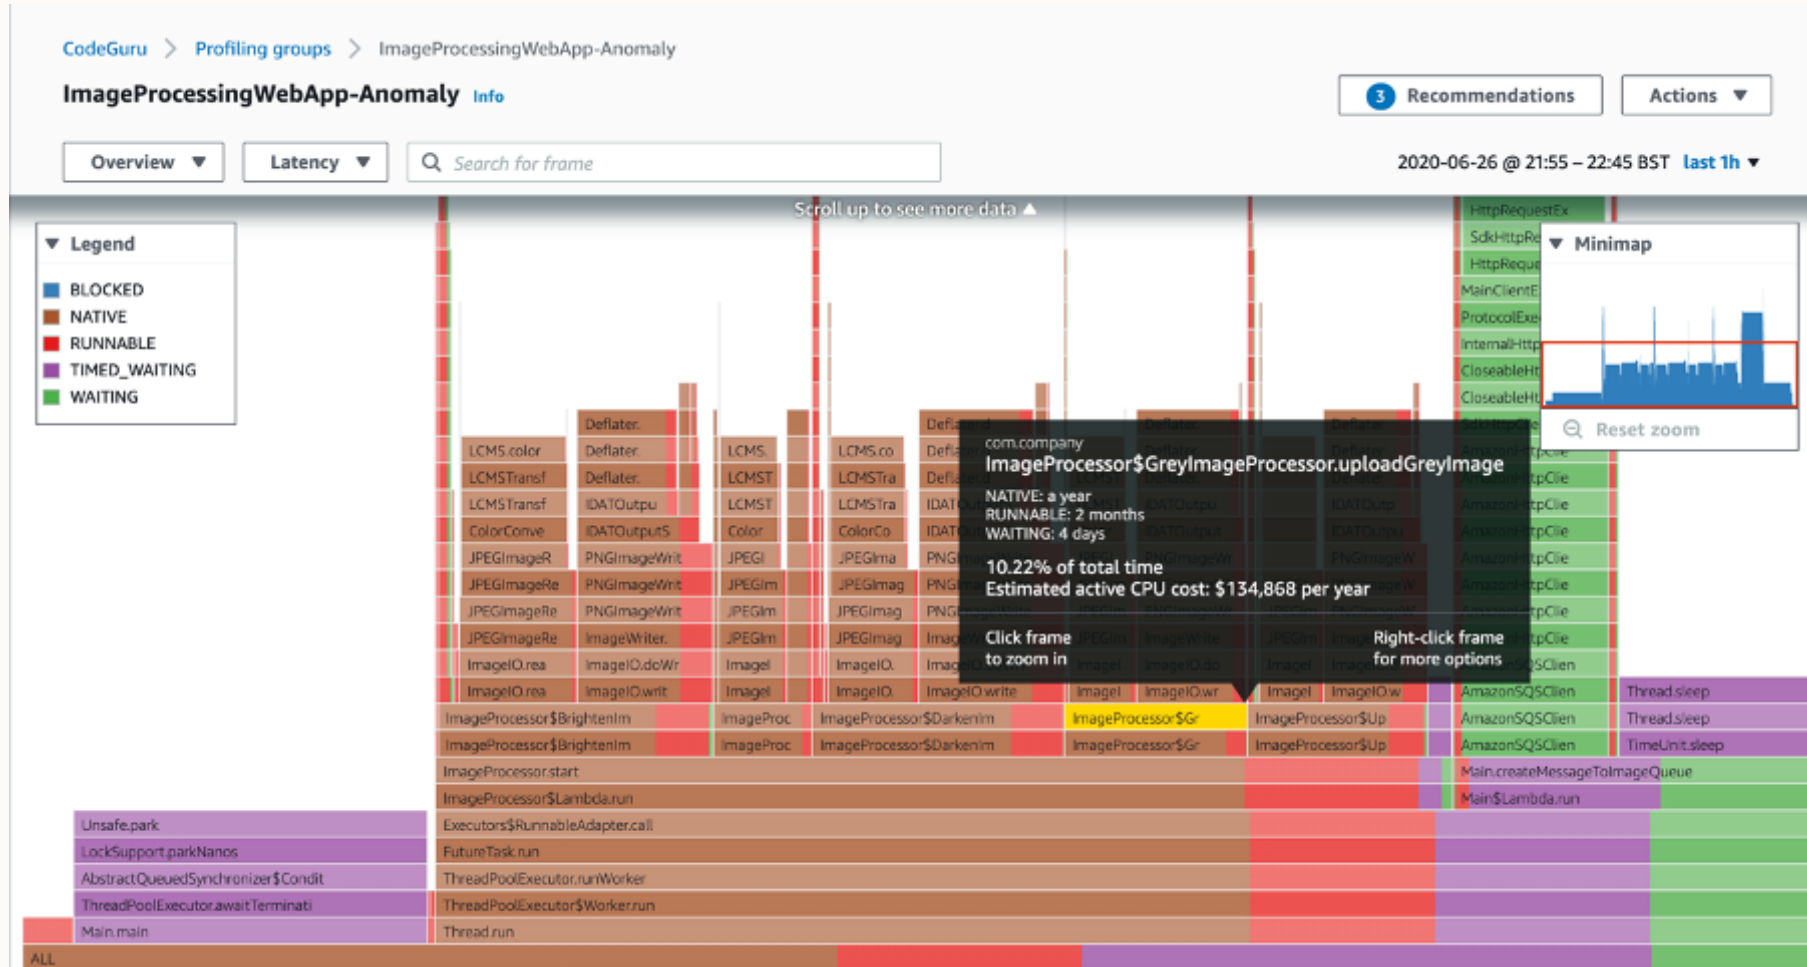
CodeGuru > Profiling groups > ImageProcessingWebApp-Anomaly

ImageProcessingWebApp-Anomaly Info

3 Recommendations

Actions ▼

Overview ▼

Latency ▼

Search for frame

2020-06-26 @ 21:55 – 22:45 BST last 1h ▼

Scroll up to see more data ▲

Legend

BLOCKED
NATIVE
RUNNABLE
TIMED_WAITING
WAITING

Minimap

Reset zoom

com.company
ImageProcessor$GreyImageProcessor.uploadGreyImage

NATIVE: a year
RUNNABLE: 2 months
WAITING: 4 days

10.22% of total time
Estimated active CPU cost: $134,868 per year

Click frame to zoom in

Right-click frame for more options

HttpRequestEx
SdkHttpRe
HttpReque
MainClientE
ProtocolExe
InternalHttp
CloseableHt
CloseableHt
SdkHttpCl
AmazonHttpClie
AmazonHttpClie
AmazonHttpClie
AmazonHttpClie
AmazonHttpClie
AmazonHttpClie
AmazonHttpClie
AmazonHttpClie
AmazonSQSClien
AmazonSQSClien
AmazonSQSClien
AmazonSQSClien

Deflater.
Deflater.
Deflater.
IDATOutpu
IDATOutputS
PNGImageWrit
PNGImageWrit
PNGImageWrit
ImageWriter.
ImageIO.doWr
ImageIO.writ

LCMS.color
LCMSTransf
LCMSTransf
ColorConve
JPEGImageR
JPEGImageRe
JPEGImageRe
JPEGImageRe
ImageIO.rea
ImageIO.rea

LCMS.
LCMST
LCMST
Color
JPEGI
JPEGIm
JPEGIm
JPEGIm
ImageI
ImageI

LCMS.co
LCMSTra
LCMSTra
ColorCo
JPEGIma
JPEGImag
JPEGImag
JPEGImag
ImageIO.
ImageIO.

Defla
Defla
Defla
IDAT
IDAT
PNG
PNG
PNG
Imag
Imag
ImageIO.write

ImageI
ImageIO.wr
ImageI
ImageIO.w

ImageProcessor$BrightenIm
ImageProcessor$BrightenIm
ImageProc
ImageProc
ImageProcessor$DarkenIm
ImageProcessor$DarkenIm
ImageProcessor$Gr
ImageProcessor$Gr
ImageProcessor$Up
ImageProcessor$Up

Thread.sleep
Thread.sleep
TimeUnit.sleep

ImageProcessor.start
ImageProcessor$Lambda.run
Main.createMessageToImageQueue
Main$Lambda.run

Unsafe.park
LockSupport.parkNanos
AbstractQueuedSynchronizer$Condit
ThreadPoolExecutor.awaitTerminati
Main.main

Executors$RunnableAdapter.call
FutureTask.run
ThreadPoolExecutor.runWorker
ThreadPoolExecutor$Worker.run
Thread.run

ALL